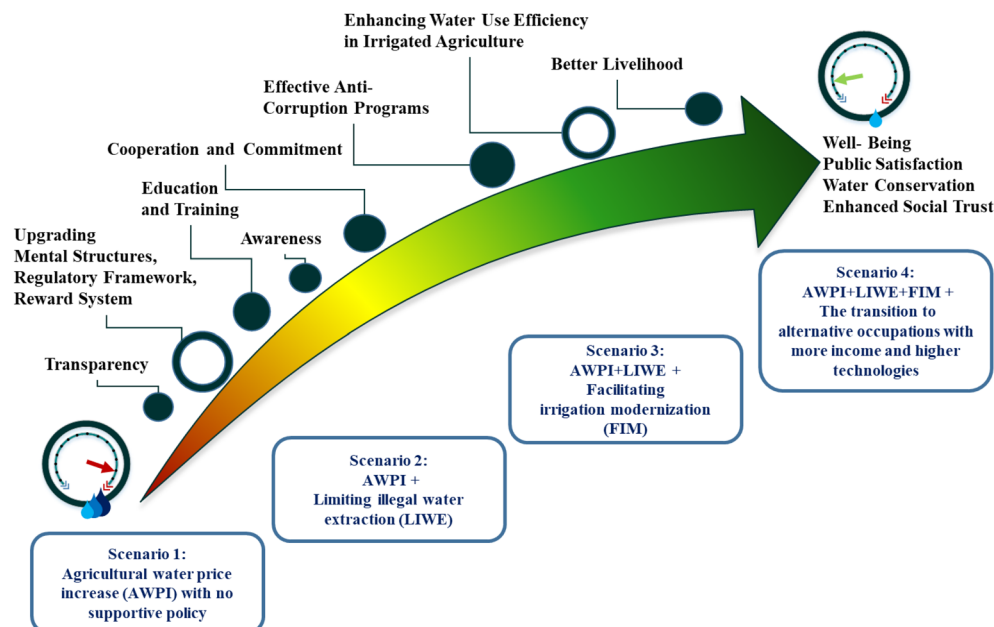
Enhancing Water Use Efficiency in Irrigated Agriculture

Better Livelihood

Effective Anti-Corruption Programs

Cooperation and Commitment

Education and Training

Awareness

Upgrading Mental Structures, Regulatory Framework, Reward System

Transparency

Well- Being
Public Satisfaction
Water Conservation
Enhanced Social Trust

Scenario 4:
AWPI+LIWE+FIM +
The transition to alternative occupations with more income and higher technologies

Scenario 3:
AWPI+LIWE +
Facilitating irrigation modernization (FIM)

Scenario 2:
AWPI +
Limiting illegal water extraction (LIWE)

Scenario 1:
Agricultural water price increase (AWPI) with no supportive policy